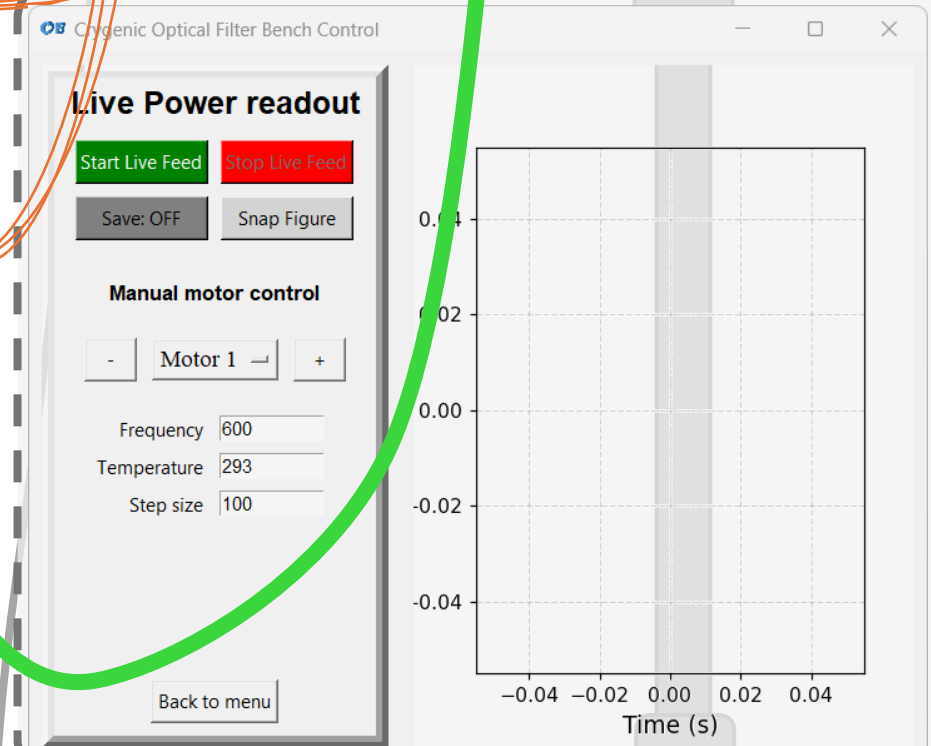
Cryogenic Optical Filter Bench Control

Live Power readout

Start Live Feed
Stop Live Feed
Save: OFF
Snap Figure

Manual motor control

-
Motor 1
+

Frequency 600
Temperature 293
Step size 100

Back to menu

0.04
0.02
0.00
-0.02
-0.04

−0.04 −0.02 0.00 0.02 0.04
Time (s)